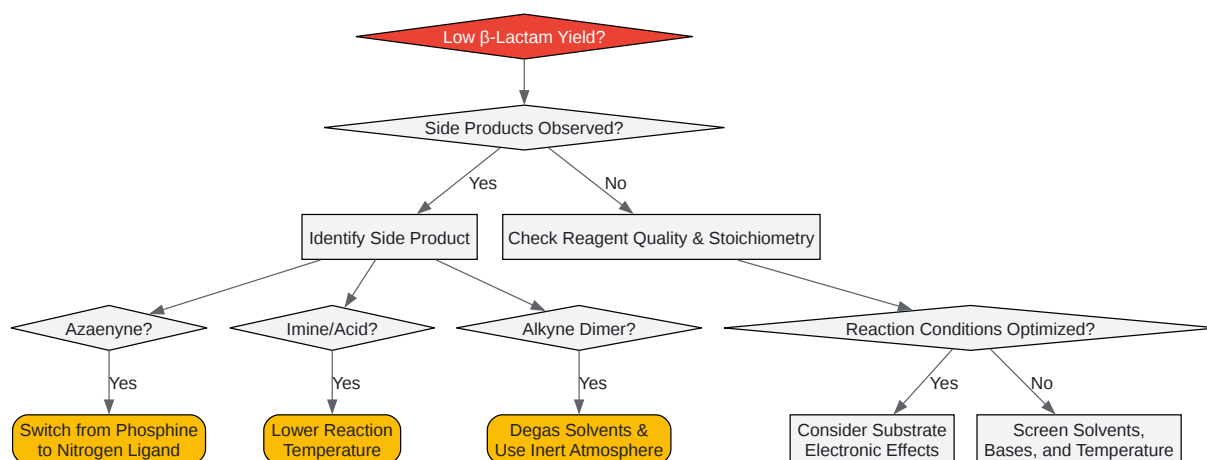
Low β-Lactam Yield?

Side Products Observed?

Yes

No

Identify Side Product

Check Reagent Quality & Stoichiometry

Azaenyne?

Imine/Acid?

Alkyne Dimer?

Reaction Conditions Optimized?

Yes

Yes

Yes

Yes

No

Switch from Phosphine to Nitrogen Ligand

Lower Reaction Temperature

Degas Solvents & Use Inert Atmosphere

Consider Substrate Electronic Effects

Screen Solvents, Bases, and Temperature